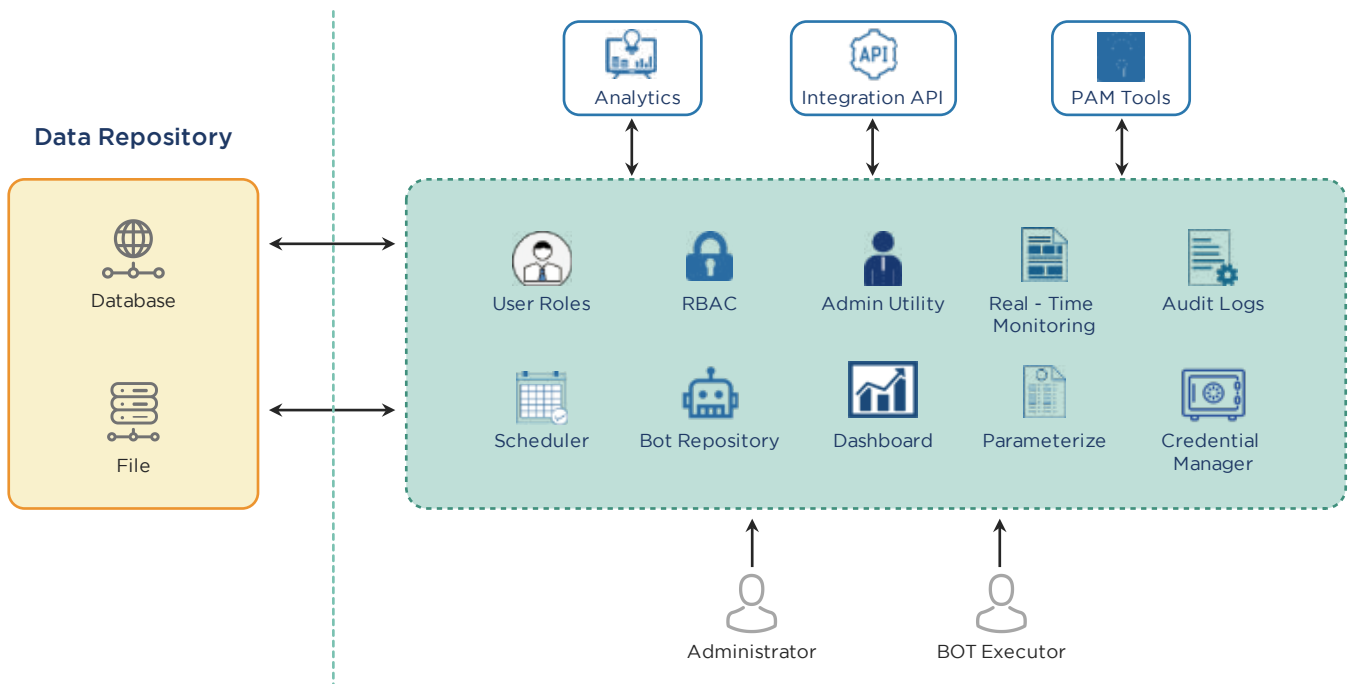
Analytics

API
Integration API

PAM Tools

Data Repository

Database

File

User Roles

RBAC

Admin Utility

Real - Time Monitoring

Audit Logs

Scheduler

Bot Repository

Dashboard

Parameterize

Credential Manager

Administrator

BOT Executor